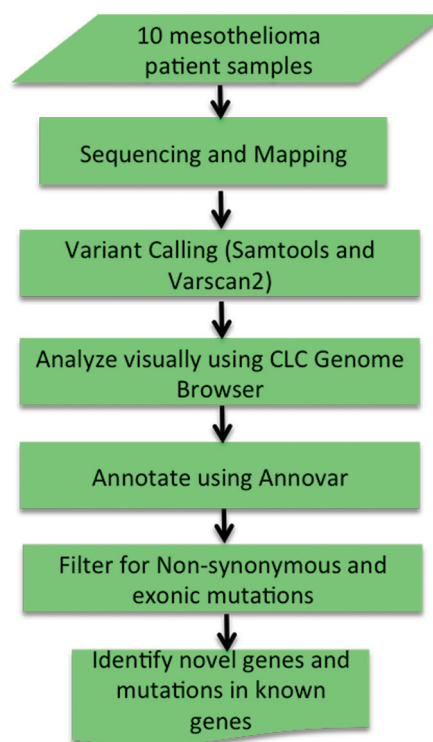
10 mesothelioma patient samples

Sequencing and Mapping

Variant Calling (Samtools and Varscan2)

Analyze visually using CLC Genome Browser

Annotate using Annovar

Filter for Non-synonymous and exonic mutations

Identify novel genes and mutations in known genes